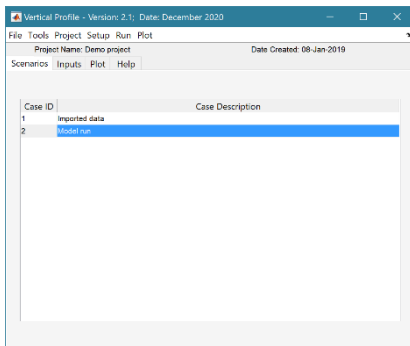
Vertical Profile - Version: 2.1; Date: December 2020

File Tools Project Setup Run Plot

Project Name: Demo project

Date Created: 08-Jan-2019

Scenarios Inputs Plot Help

| Case ID | Case Description |
|---|---|
| 1 | Imported data |
| 2 | Model run |